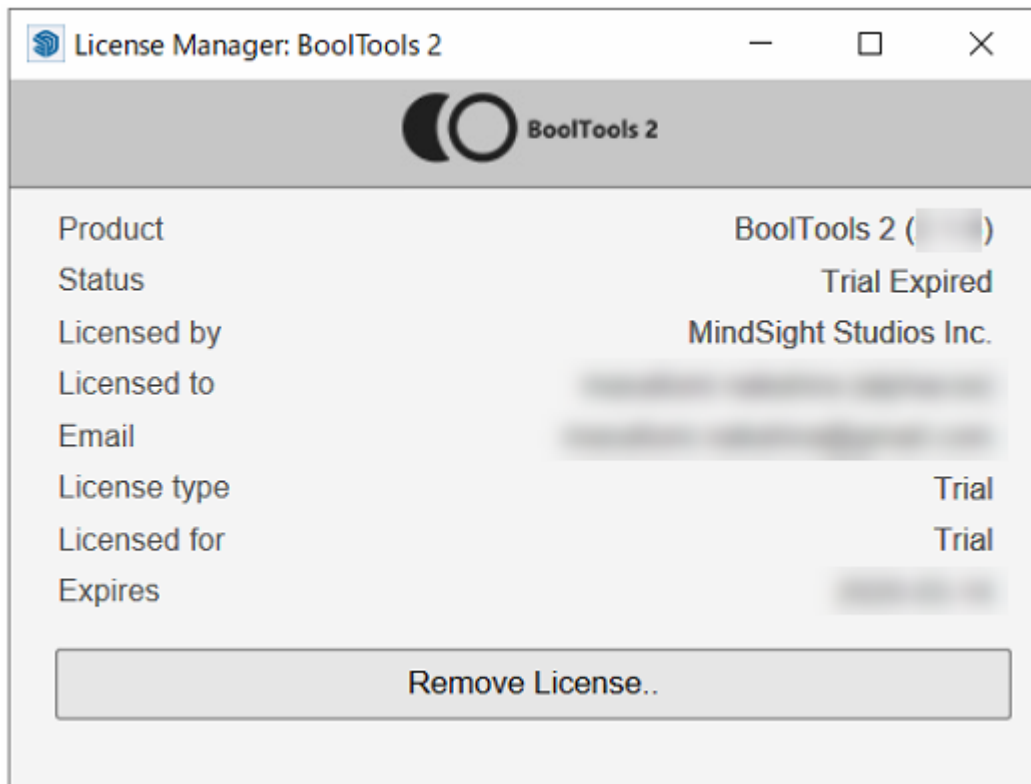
License Manager: BoolTools 2

BoolTools 2

| | |
|---|---|
| Product | BoolTools 2 ([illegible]) |
| Status | Trial Expired |
| Licensed by | MindSight Studios Inc. |
| Licensed to | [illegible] |
| Email | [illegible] |
| License type | Trial |
| Licensed for | Trial |
| Expires | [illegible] |

Remove License..